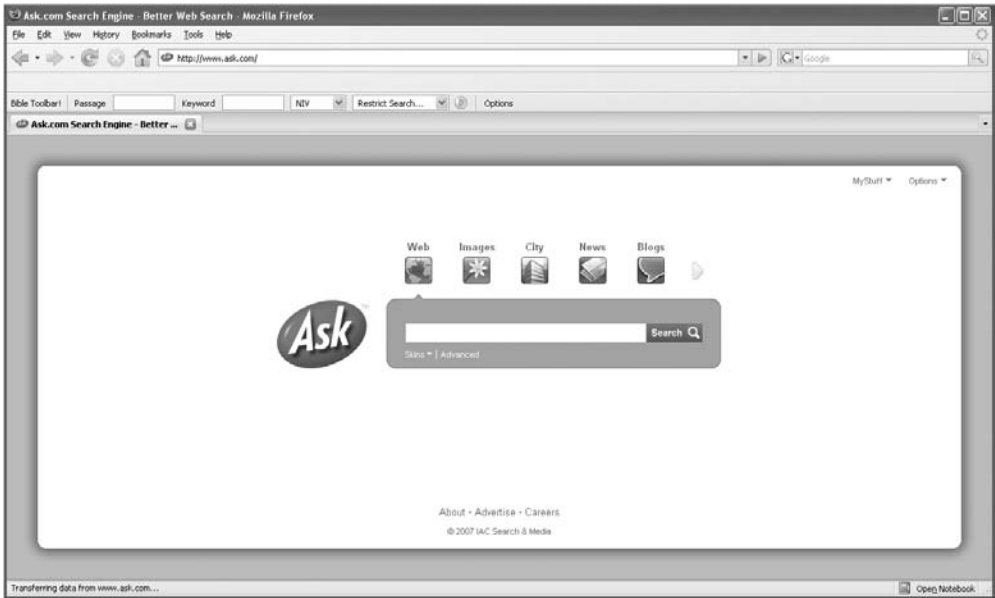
Ask.com Search Engine - Better Web Search - Mozilla Firefox

File Edit View History Bookmarks Tools Help

http://www.ask.com/

Google

Bible Toolbar! Passage Keyword NIV Restrict Search... Options

Ask.com Search Engine - Better ...

MyStuff Options

Web Images City News Blogs

Ask

Search

Skins | Advanced

About · Advertise · Careers

© 2007 IAC Search & Media

Transferring data from www.ask.com...

Open Notebook